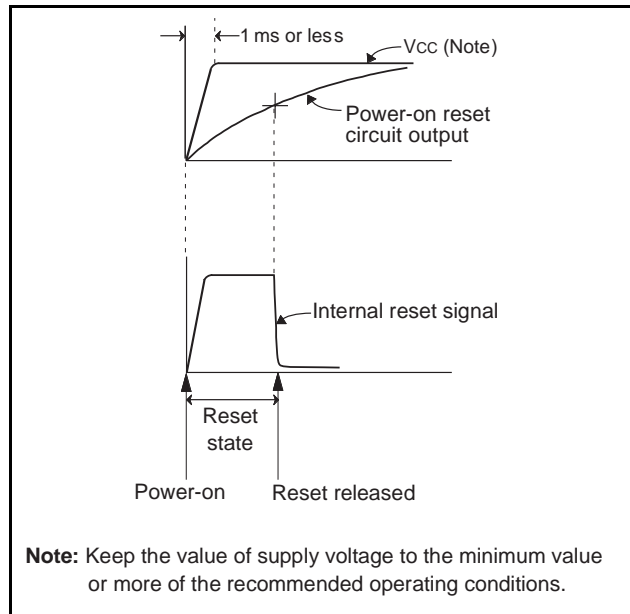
1 ms or less

VCC (Note)

Power-on reset circuit output

Internal reset signal

Reset state

Power-on

Reset released

**Note:** Keep the value of supply voltage to the minimum value or more of the recommended operating conditions.